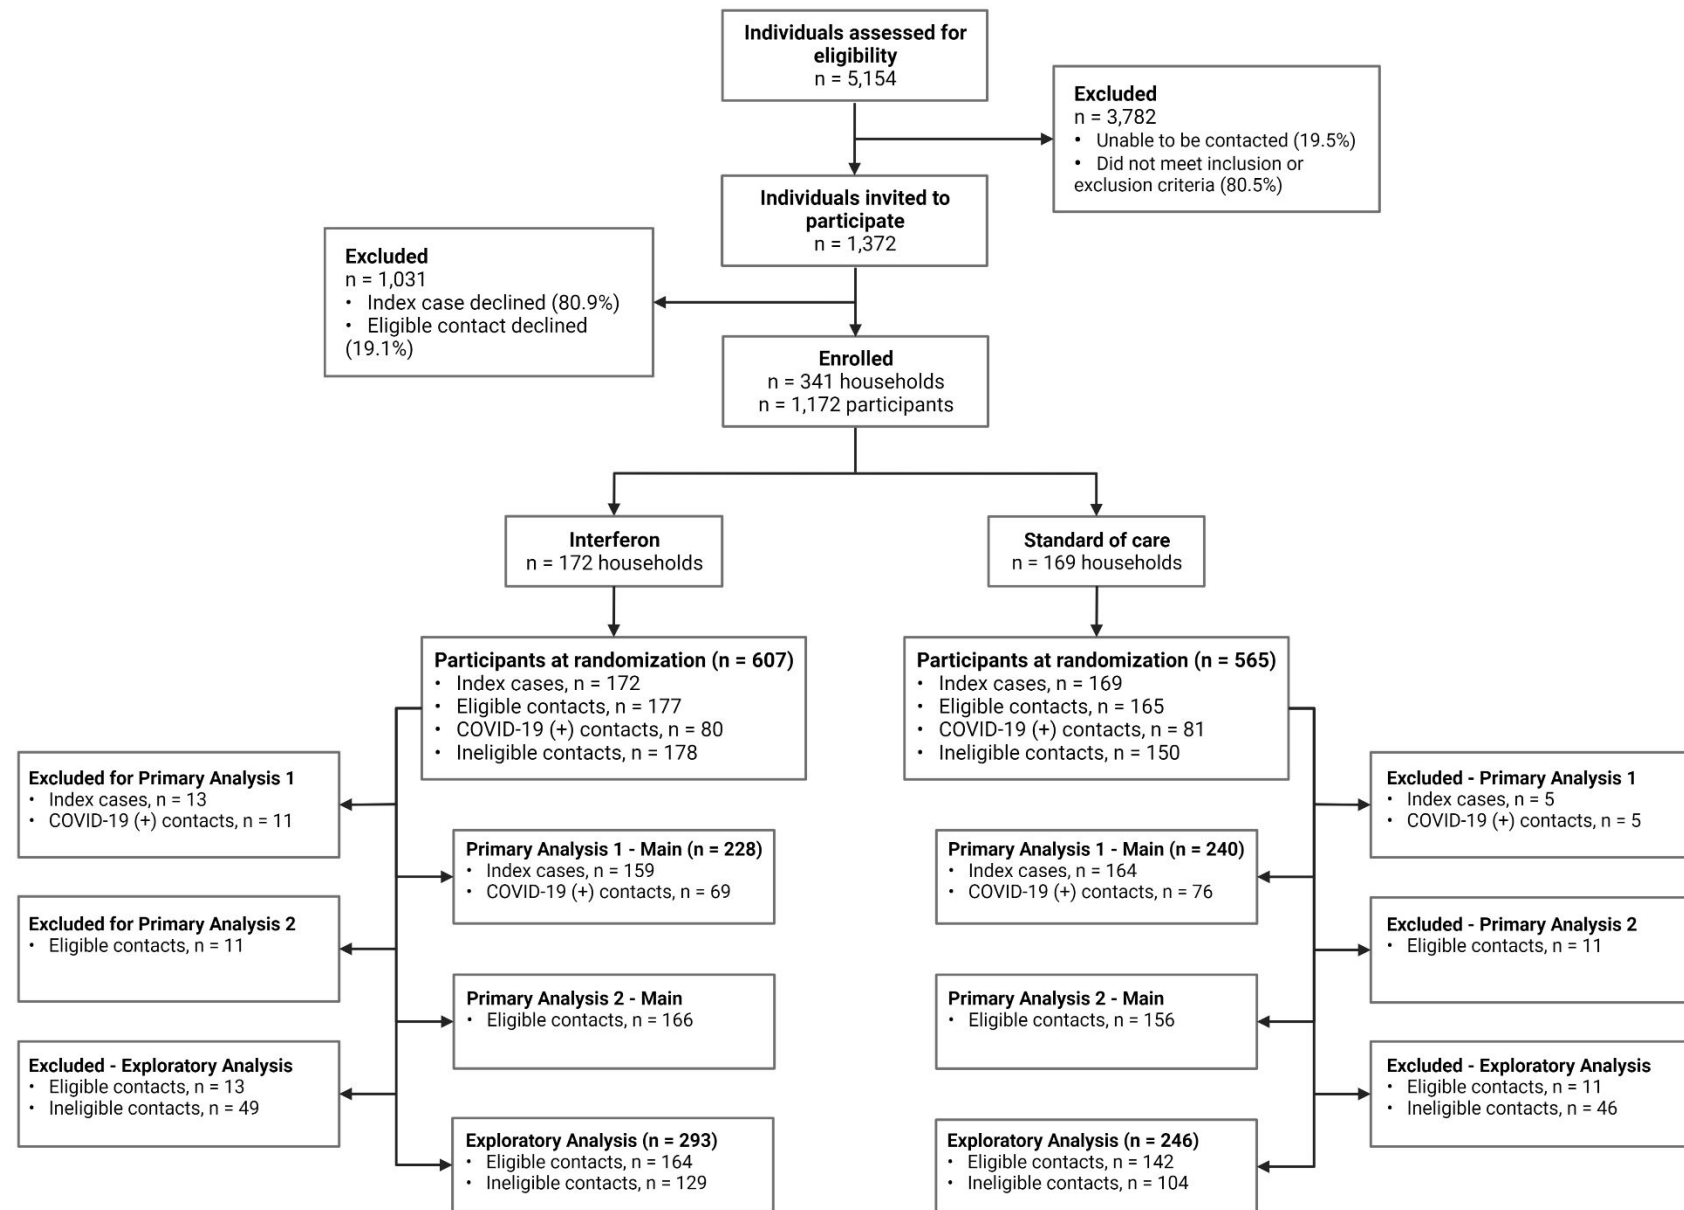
Individuals assessed for eligibility
n = 5,154

Excluded
n = 3,782
• Unable to be contacted (19.5%)
• Did not meet inclusion or exclusion criteria (80.5%)

Individuals invited to participate
n = 1,372

Excluded
n = 1,031
• Index case declined (80.9%)
• Eligible contact declined (19.1%)

Enrolled
n = 341 households
n = 1,172 participants

Interferon
n = 172 households

Standard of care
n = 169 households

Participants at randomization (n = 607)
• Index cases, n = 172
• Eligible contacts, n = 177
• COVID-19 (+) contacts, n = 80
• Ineligible contacts, n = 178

Participants at randomization (n = 565)
• Index cases, n = 169
• Eligible contacts, n = 165
• COVID-19 (+) contacts, n = 81
• Ineligible contacts, n = 150

Excluded for Primary Analysis 1
• Index cases, n = 13
• COVID-19 (+) contacts, n = 11

Primary Analysis 1 - Main (n = 228)
• Index cases, n = 159
• COVID-19 (+) contacts, n = 69

Excluded for Primary Analysis 2
• Eligible contacts, n = 11

Primary Analysis 2 - Main
• Eligible contacts, n = 166

Excluded - Exploratory Analysis
• Eligible contacts, n = 13
• Ineligible contacts, n = 49

Exploratory Analysis (n = 293)
• Eligible contacts, n = 164
• Ineligible contacts, n = 129

Primary Analysis 1 - Main (n = 240)
• Index cases, n = 164
• COVID-19 (+) contacts, n = 76

Primary Analysis 2 - Main
• Eligible contacts, n = 156

Exploratory Analysis (n = 246)
• Eligible contacts, n = 142
• Ineligible contacts, n = 104

Excluded - Primary Analysis 1
• Index cases, n = 5
• COVID-19 (+) contacts, n = 5

Excluded - Primary Analysis 2
• Eligible contacts, n = 11

Excluded - Exploratory Analysis
• Eligible contacts, n = 11
• Ineligible contacts, n = 46